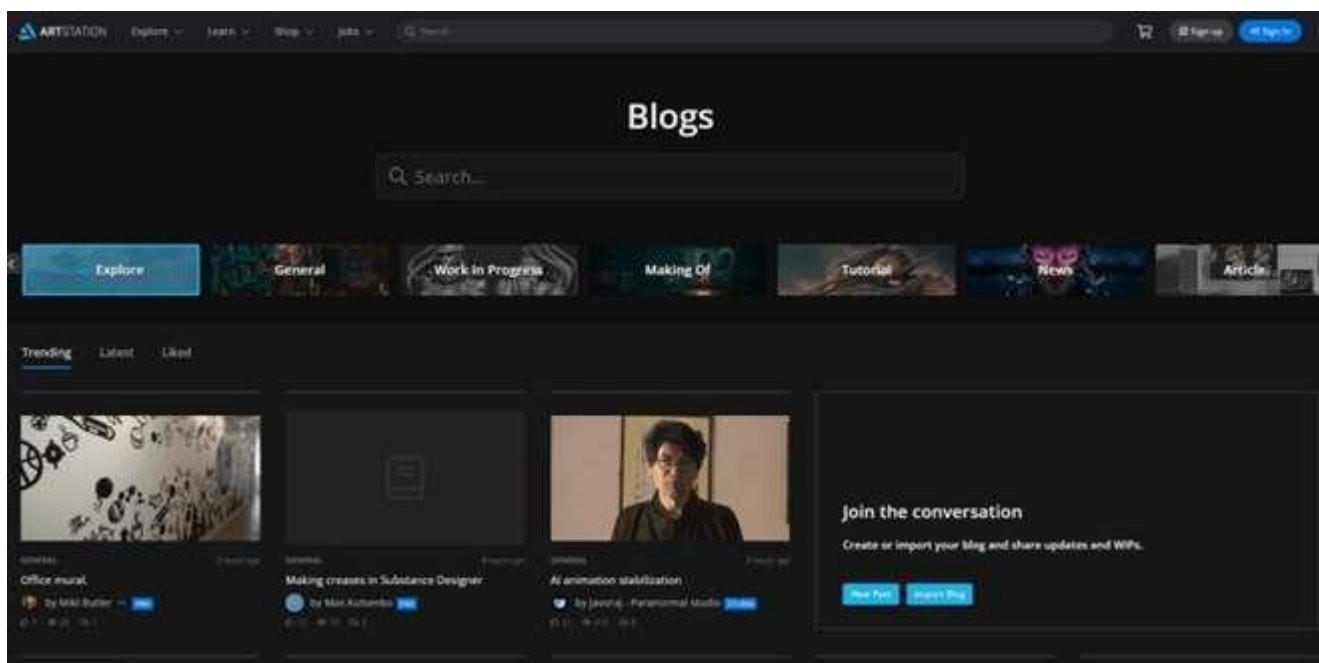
ARTSTATION Explore Learn Shop Jobs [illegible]

Sign up Sign In

Blogs

Search...

Explore General Work in Progress Making Of Tutorial News Article

Trending Latest Liked

GENERAL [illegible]
Office mural
by Miki Butler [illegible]

GENERAL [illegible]
Making creases in Substance Designer
by Max Kuzenko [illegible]

GENERAL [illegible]
AI animation stabilization
by Javoraj - Paranormal studio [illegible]

Join the conversation

Create or import your blog and share updates and WIPs.

New Post Import Blog